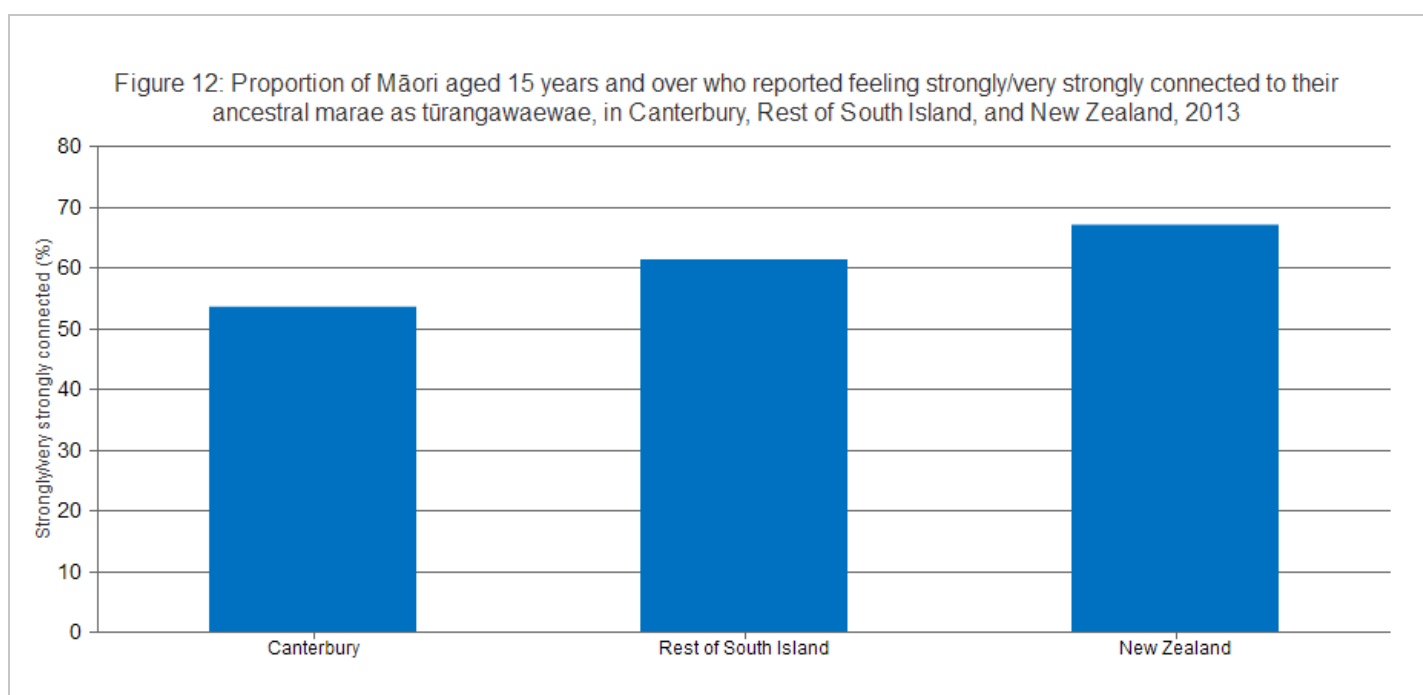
Figure 12: Proportion of Māori aged 15 years and over who reported feeling strongly/very strongly connected to their ancestral marae as tūrangawaewae, in Canterbury, Rest of South Island, and New Zealand, 2013

Strongly/very strongly connected (%)

80
70
60
50
40
30
20
10
0

Canterbury
Rest of South Island
New Zealand